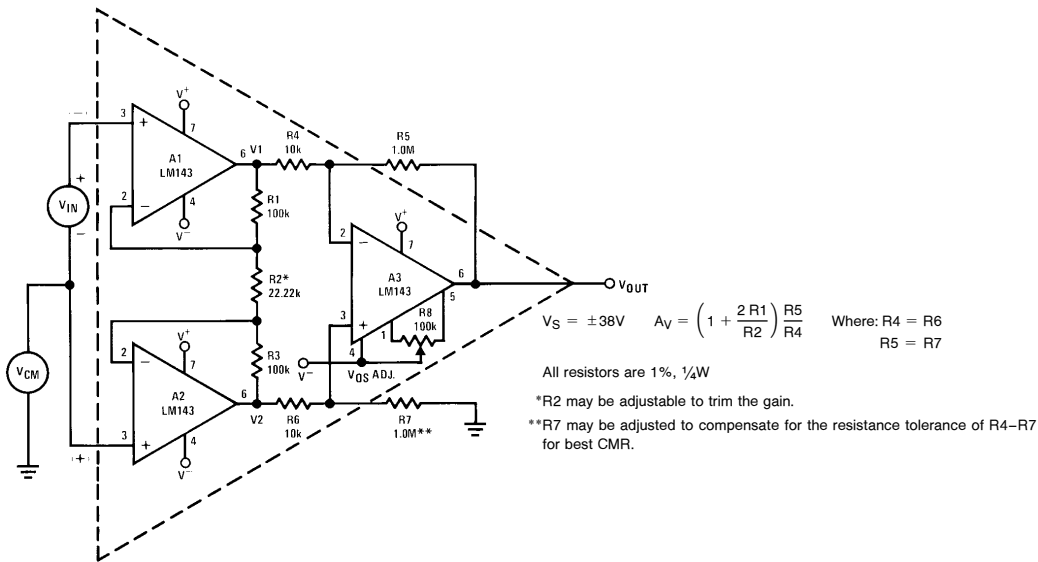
(−)
3
+
V+
7
A1
LM143
6
V1
2
−
4
V−
+
$V_{IN}$
−
R4
10k
R5
1.0M
R1
100k
V+
7
2
−
A3
LM143
6
$V_{OUT}$
5
R2*
22.22k
3
+
R8
100k
1
V+
7
2
−
A2
LM143
R3
100k
V−
4
$V_{OS}$ ADJ.
$V_{CM}$
6
V2
R6
10k
R7
1.0M**
3
+
4
V−
(+)

$V_S = \pm 38V$ $A_V = \left(1 + \frac{2\,R1}{R2}\right)\frac{R5}{R4}$ Where: R4 = R6
R5 = R7

All resistors are 1%, ¼W

*R2 may be adjustable to trim the gain.

**R7 may be adjusted to compensate for the resistance tolerance of R4−R7 for best CMR.